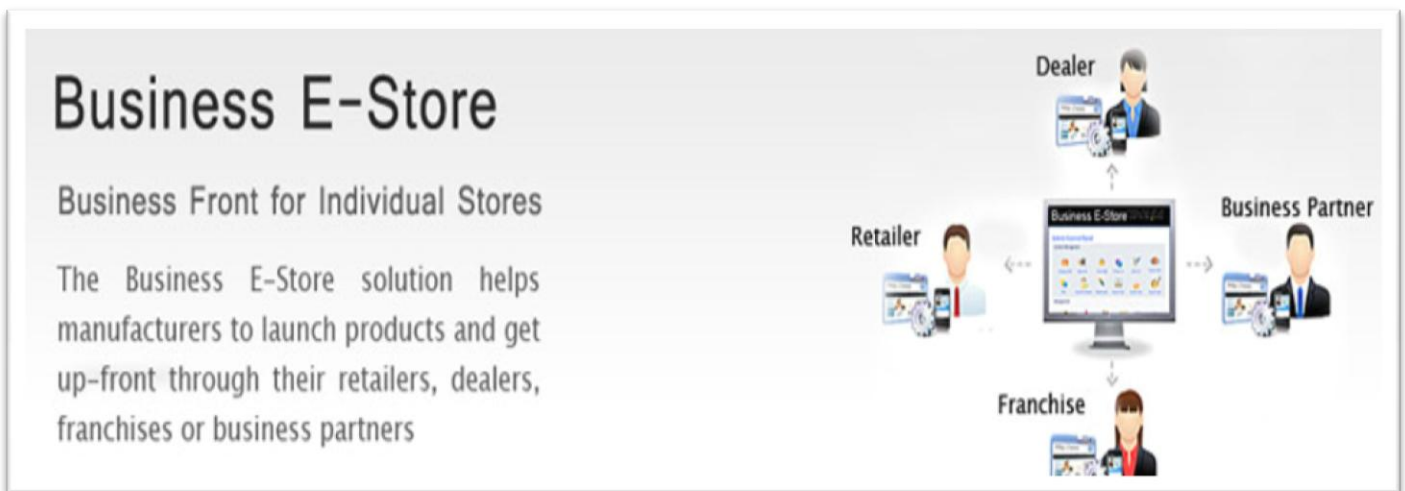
Business E-Store

Business Front for Individual Stores

The Business E-Store solution helps manufacturers to launch products and get up-front through their retailers, dealers, franchises or business partners

Dealer

Retailer

Business E-Store

Business Partner

Franchise